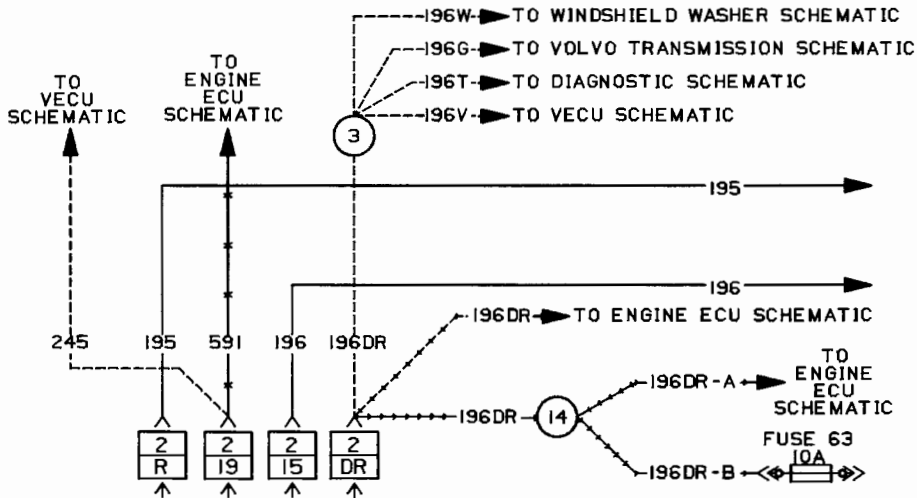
196W TO WINDSHIELD WASHER SCHEMATIC
196G TO VOLVO TRANSMISSION SCHEMATIC
196T TO DIAGNOSTIC SCHEMATIC
196V TO VECU SCHEMATIC

TO VECU SCHEMATIC

TO ENGINE ECU SCHEMATIC

3

195

196

196DR TO ENGINE ECU SCHEMATIC

245 195 591 196 196DR

196DR 14

196DR-A TO ENGINE ECU SCHEMATIC

FUSE 63
10A

196DR-B

2 R
2 19
2 15
2 DR